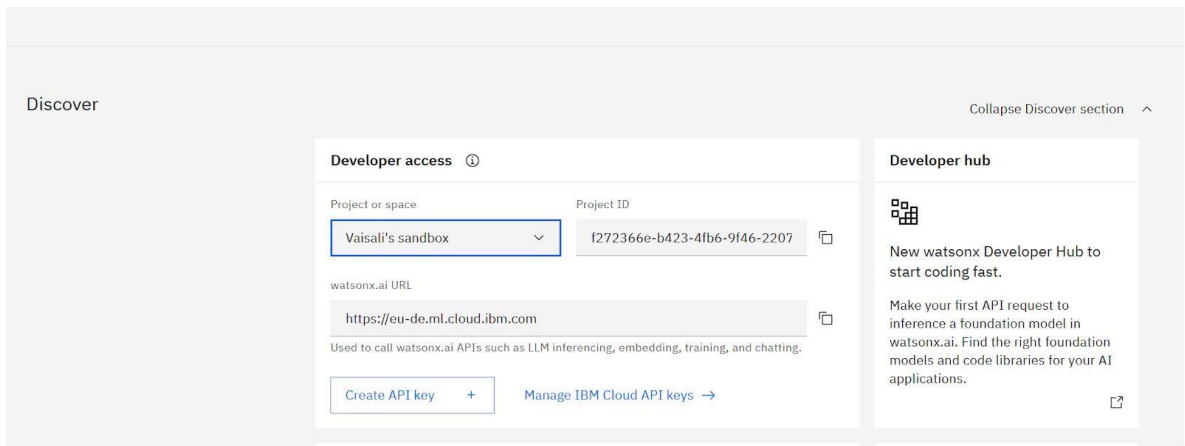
Discover

Collapse Discover section

Developer access

Project or space

Vaisali's sandbox

Project ID

f272366e-b423-4fb6-9f46-2207

watsonx.ai URL

https://eu-de.ml.cloud.ibm.com

Used to call watsonx.ai APIs such as LLM inferencing, embedding, training, and chatting.

Create API key +

Manage IBM Cloud API keys →

Developer hub

New watsonx Developer Hub to start coding fast.

Make your first API request to inference a foundation model in watsonx.ai. Find the right foundation models and code libraries for your AI applications.